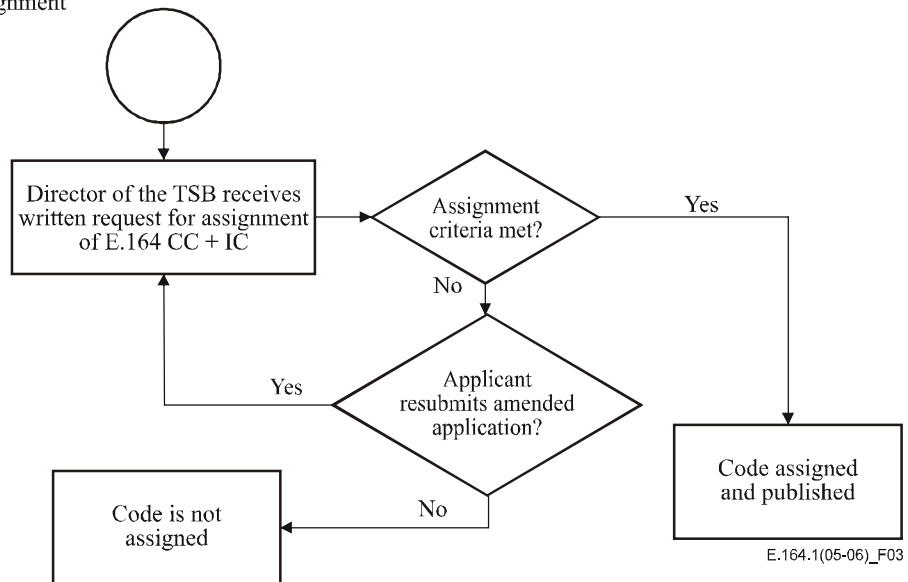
gnment

Director of the TSB receives written request for assignment of E.164 CC + IC

Assignment criteria met?

Yes

No

Applicant resubmits amended application?

Yes

No

Code is not assigned

Code assigned and published

E.164.1(05-06)_F03